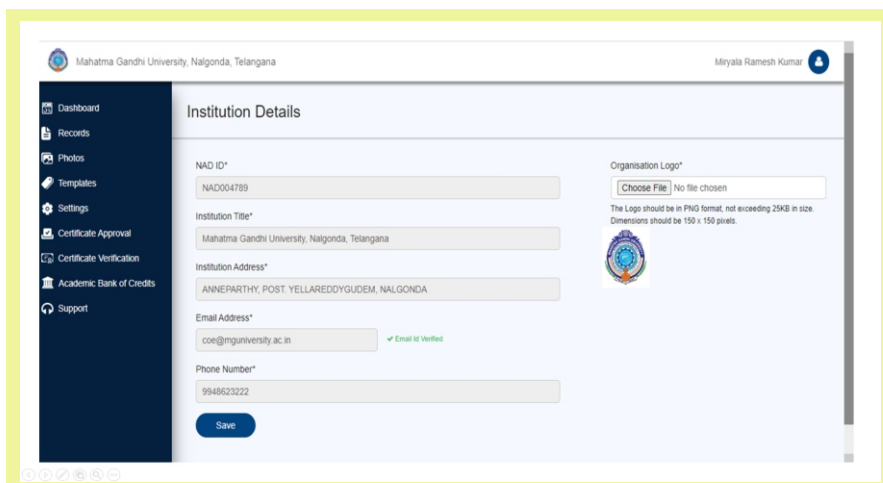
Mahatma Gandhi University, Nalgonda, Telangana

Miryala Ramesh Kumar

Dashboard
Records
Photos
Templates
Settings
Certificate Approval
Certificate Verification
Academic Bank of Credits
Support

Institution Details

NAD ID*
NAD004789

Institution Title*
Mahatma Gandhi University, Nalgonda, Telangana

Institution Address*
ANNEPARTHY, POST. YELLAREDDYGUDEM, NALGONDA

Email Address*
coe@mguniversity.ac.in
✔ Email Id Verified

Phone Number*
9948623222

Save

Organisation Logo*
Choose File No file chosen
The Logo should be in PNG format, not exceeding 25KB in size. Dimensions should be 150 x 150 pixels.